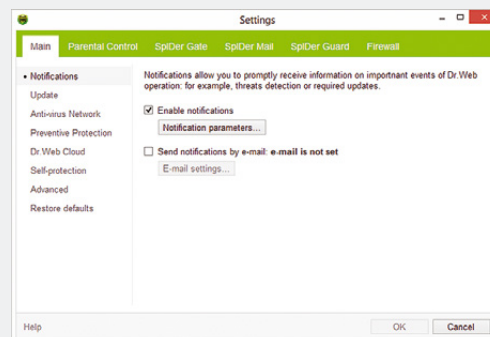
Settings

Main | Parental Control | SpIDer Gate | SpIDer Mail | SpIDer Guard | Firewall

• Notifications
Update
Anti-virus Network
Preventive Protection
Dr.Web Cloud
Self-protection
Advanced
Restore defaults

Notifications allow you to promptly receive information on importnant events of Dr.Web operation: for example, threats detection or required updates.

Enable notifications

Notification parameters...

Send notifications by e-mail: e-mail is not set

E-mail settings...

Help

OK

Cancel